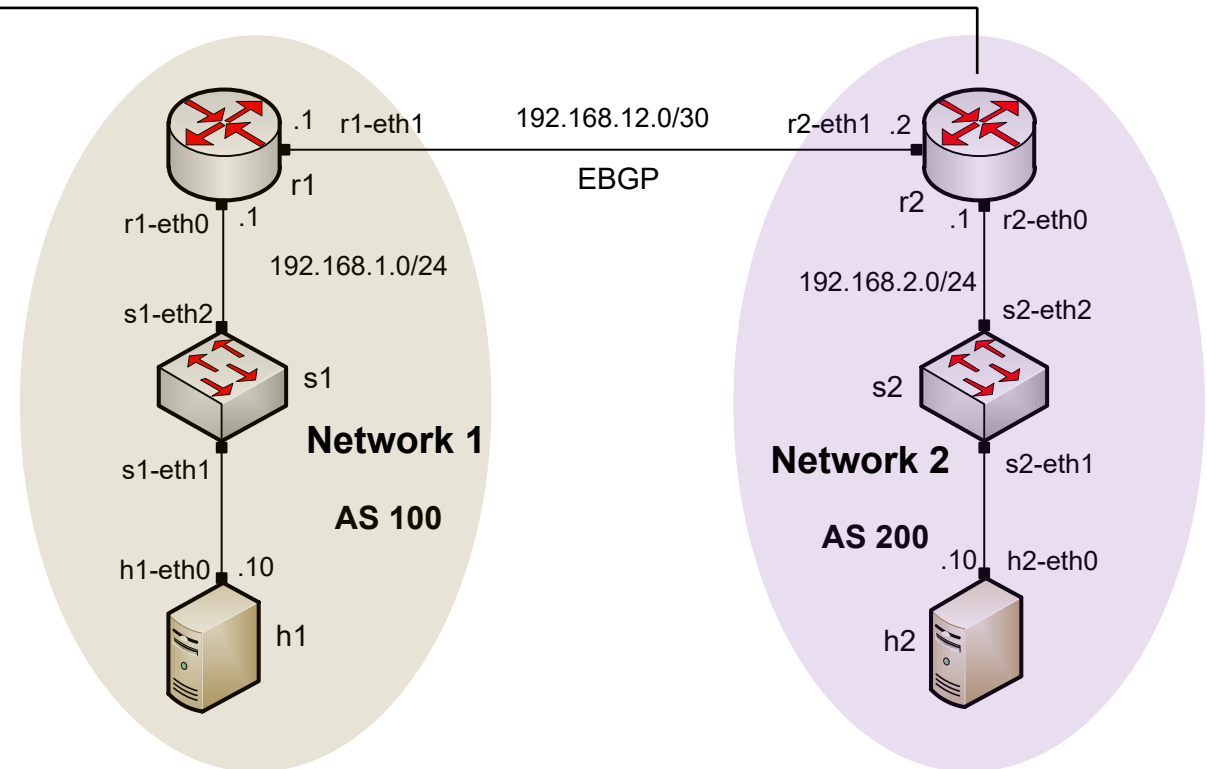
.1 r1-eth1

192.168.12.0/30

r2-eth1 .2

EBGP

r1

r2

r1-eth0 .1

.1 r2-eth0

192.168.1.0/24

192.168.2.0/24

s1-eth2

s2-eth2

s1

s2

Network 1

Network 2

s1-eth1

s2-eth1

AS 100

AS 200

h1-eth0 .10

.10 h2-eth0

h1

h2